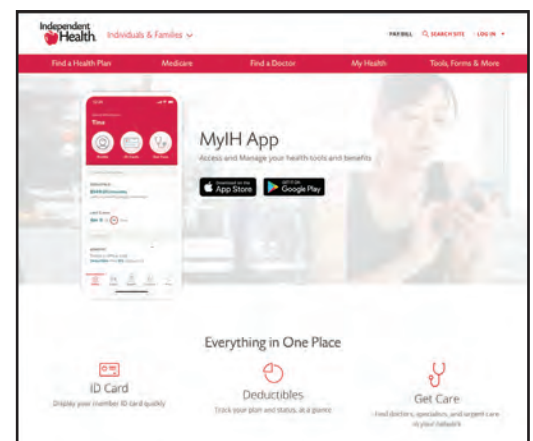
Independent Health. Individuals & Families

PAY BILL SEARCH SITE LOG IN

Find a Health Plan Medicare Find a Doctor My Health Tools, Forms & More

Tina

MyIH App

Access and Manage your health tools and benefits

Download on the App Store

GET IT ON Google Play

Everything in One Place

ID Card

Display your member ID card quickly

Deductibles

Track your plan and status, at a glance

Get Care

Find doctors, specialists, and urgent care in your network